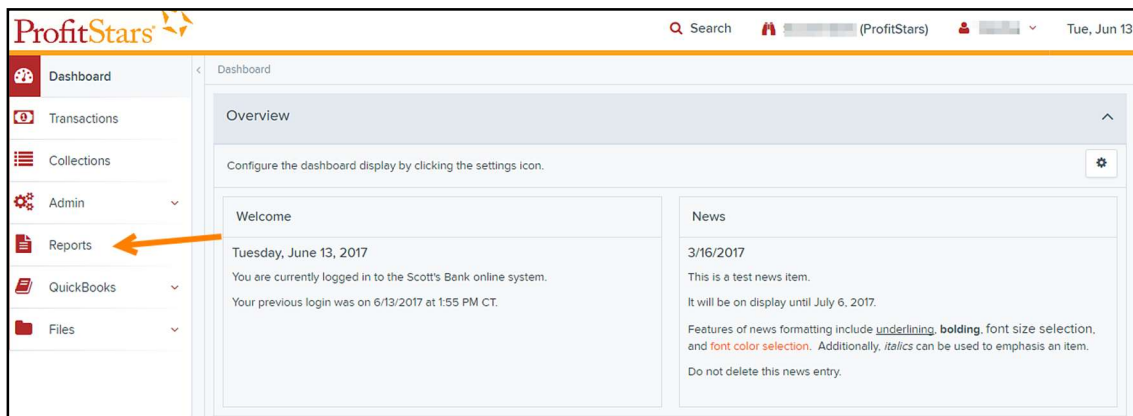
ProfitStars

Search

(ProfitStars)

Tue, Jun 13

Dashboard

Transactions

Collections

Admin

Reports

QuickBooks

Files

Dashboard

Overview

Configure the dashboard display by clicking the settings icon.

Welcome

Tuesday, June 13, 2017

You are currently logged in to the Scott's Bank online system.

Your previous login was on 6/13/2017 at 1:55 PM CT.

News

3/16/2017

This is a test news item.

It will be on display until July 6, 2017.

Features of news formatting include underlining, **bolding**, font size selection, and font color selection. Additionally, *italics* can be used to emphasis an item.

Do not delete this news entry.